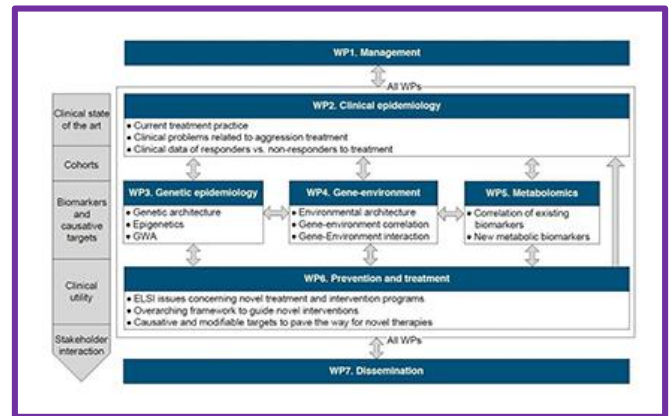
WP1. Management

All WPs

Clinical state of the art

Cohorts

Biomarkers and causative targets

Clinical utility

Stakeholder interaction

WP2. Clinical epidemiology
• Current treatment practice
• Clinical problems related to aggression treatment
• Clinical data of responders vs. non-responders to treatment

WP3. Genetic epidemiology
• Genetic architecture
• Epigenetics
• GWA

WP4. Gene-environment
• Environmental architecture
• Gene-environment correlation
• Gene-Environment interaction

WP5. Metabolomics
• Correlation of existing biomarkers
• New metabolic biomarkers

WP6. Prevention and treatment
• ELSI issues concerning novel treatment and intervention programs
• Overarching framework to guide novel interventions
• Causative and modifiable targets to pave the way for novel therapies

All WPs

WP7. Dissemination